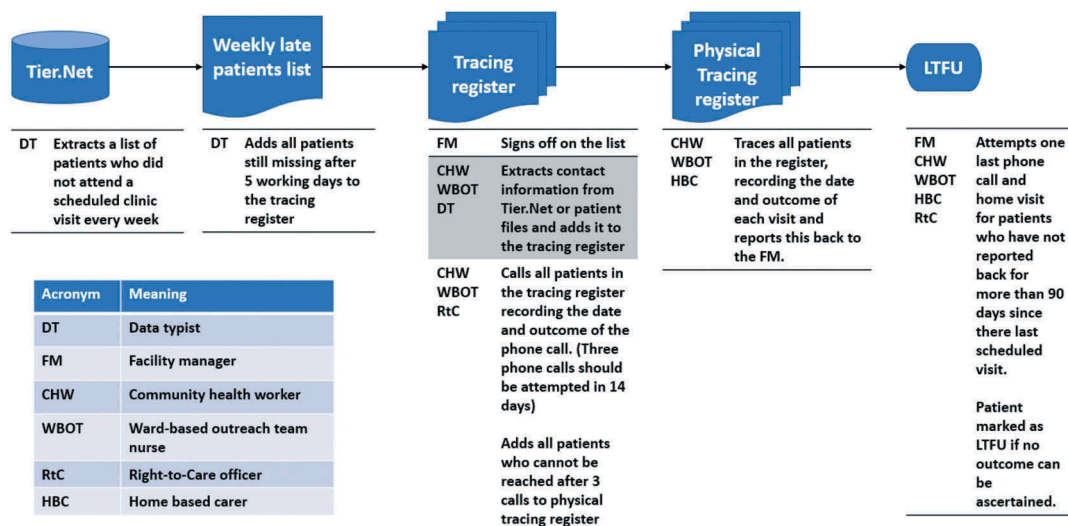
Tier.Net

Weekly late patients list

Tracing register

Physical Tracing register

LTFU

| | |
|---|---|
| DT | Extracts a list of patients who did not attend a scheduled clinic visit every week |

| | |
|---|---|
| DT | Adds all patients still missing after 5 working days to the tracing register |

| | |
|---|---|
| FM | Signs off on the list |
| CHW WBOT DT | Extracts contact information from Tier.Net or patient files and adds it to the tracing register |
| CHW WBOT RtC | Calls all patients in the tracing register recording the date and outcome of the phone call. (Three phone calls should be attempted in 14 days) Adds all patients who cannot be reached after 3 calls to physical tracing register |

| | |
|---|---|
| CHW WBOT HBC | Traces all patients in the register, recording the date and outcome of each visit and reports this back to the FM. |

| | |
|---|---|
| FM CHW WBOT HBC RtC | Attempts one last phone call and home visit for patients who have not reported back for more than 90 days since there last scheduled visit. Patient marked as LTFU if no outcome can be ascertained. |

| Acronym | Meaning |
|---|---|
| DT | Data typist |
| FM | Facility manager |
| CHW | Community health worker |
| WBOT | Ward-based outreach team nurse |
| RtC | Right-to-Care officer |
| HBC | Home based carer |